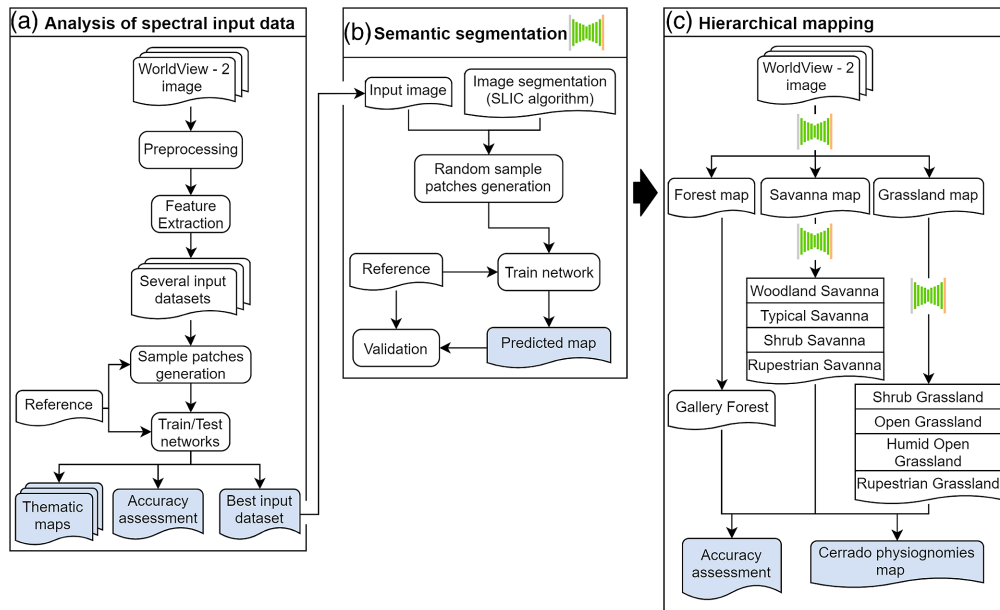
(a) Analysis of spectral input data

WorldView - 2 image

Preprocessing

Feature Extraction

Several input datasets

Sample patches generation

Reference

Train/Test networks

Thematic maps

Accuracy assessment

Best input dataset

(b) Semantic segmentation

Input image

Image segmentation (SLIC algorithm)

Random sample patches generation

Reference

Train network

Validation

Predicted map

(c) Hierarchical mapping

WorldView - 2 image

Forest map

Savanna map

Grassland map

Woodland Savanna
Typical Savanna
Shrub Savanna
Rupestrian Savanna

Gallery Forest

Shrub Grassland
Open Grassland
Humid Open Grassland
Rupestrian Grassland

Accuracy assessment

Cerrado physiognomies map